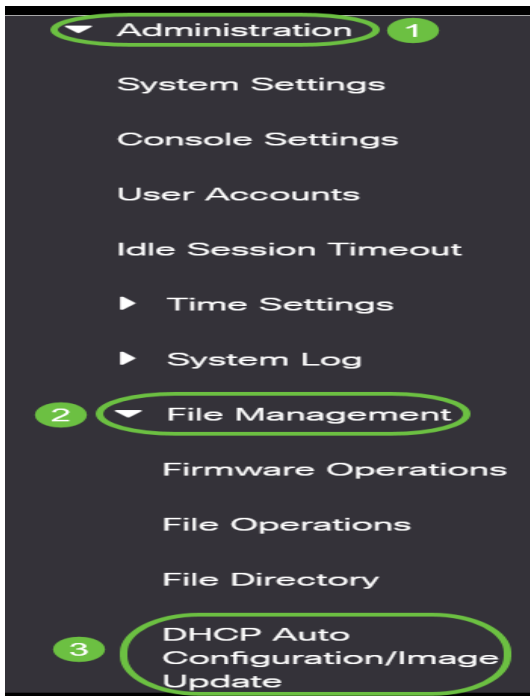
Administration 1

System Settings

Console Settings

User Accounts

Idle Session Timeout

Time Settings

System Log

2 File Management

Firmware Operations

File Operations

File Directory

3 DHCP Auto Configuration/Image Update